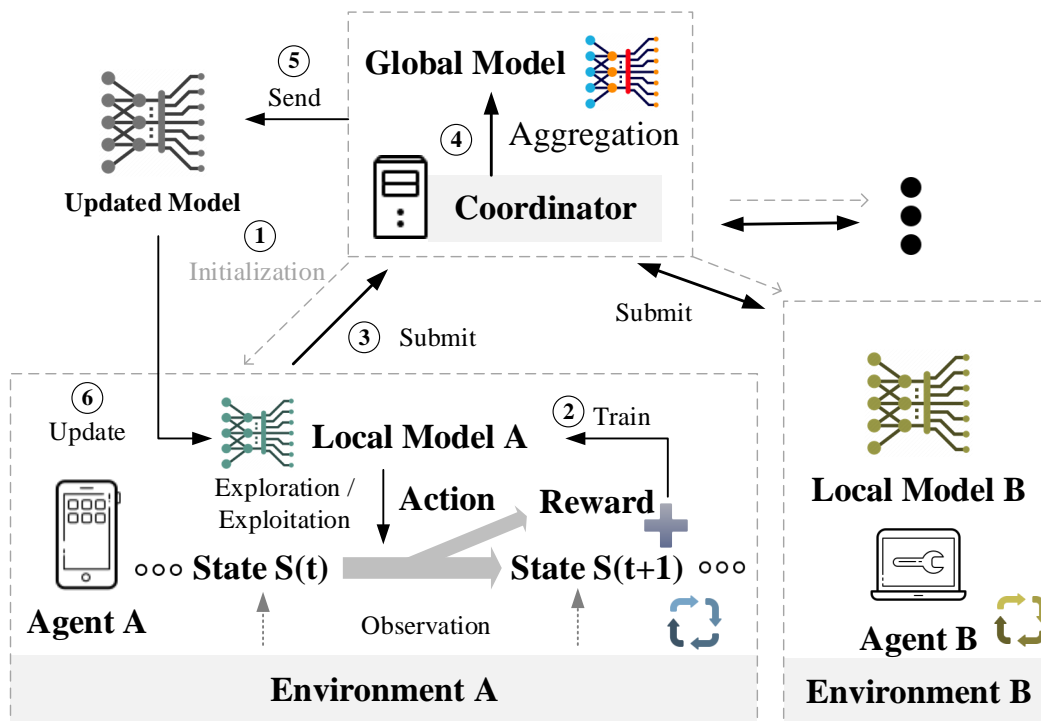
Global Model

⑤ Send

Updated Model

④ Aggregation

Coordinator

① Initialization

③ Submit

Submit

⑥ Update

Local Model A

② Train

Exploration / Exploitation

Action

Reward

State S(t)

State S(t+1)

Agent A

Observation

Environment A

Local Model B

Agent B

Environment B